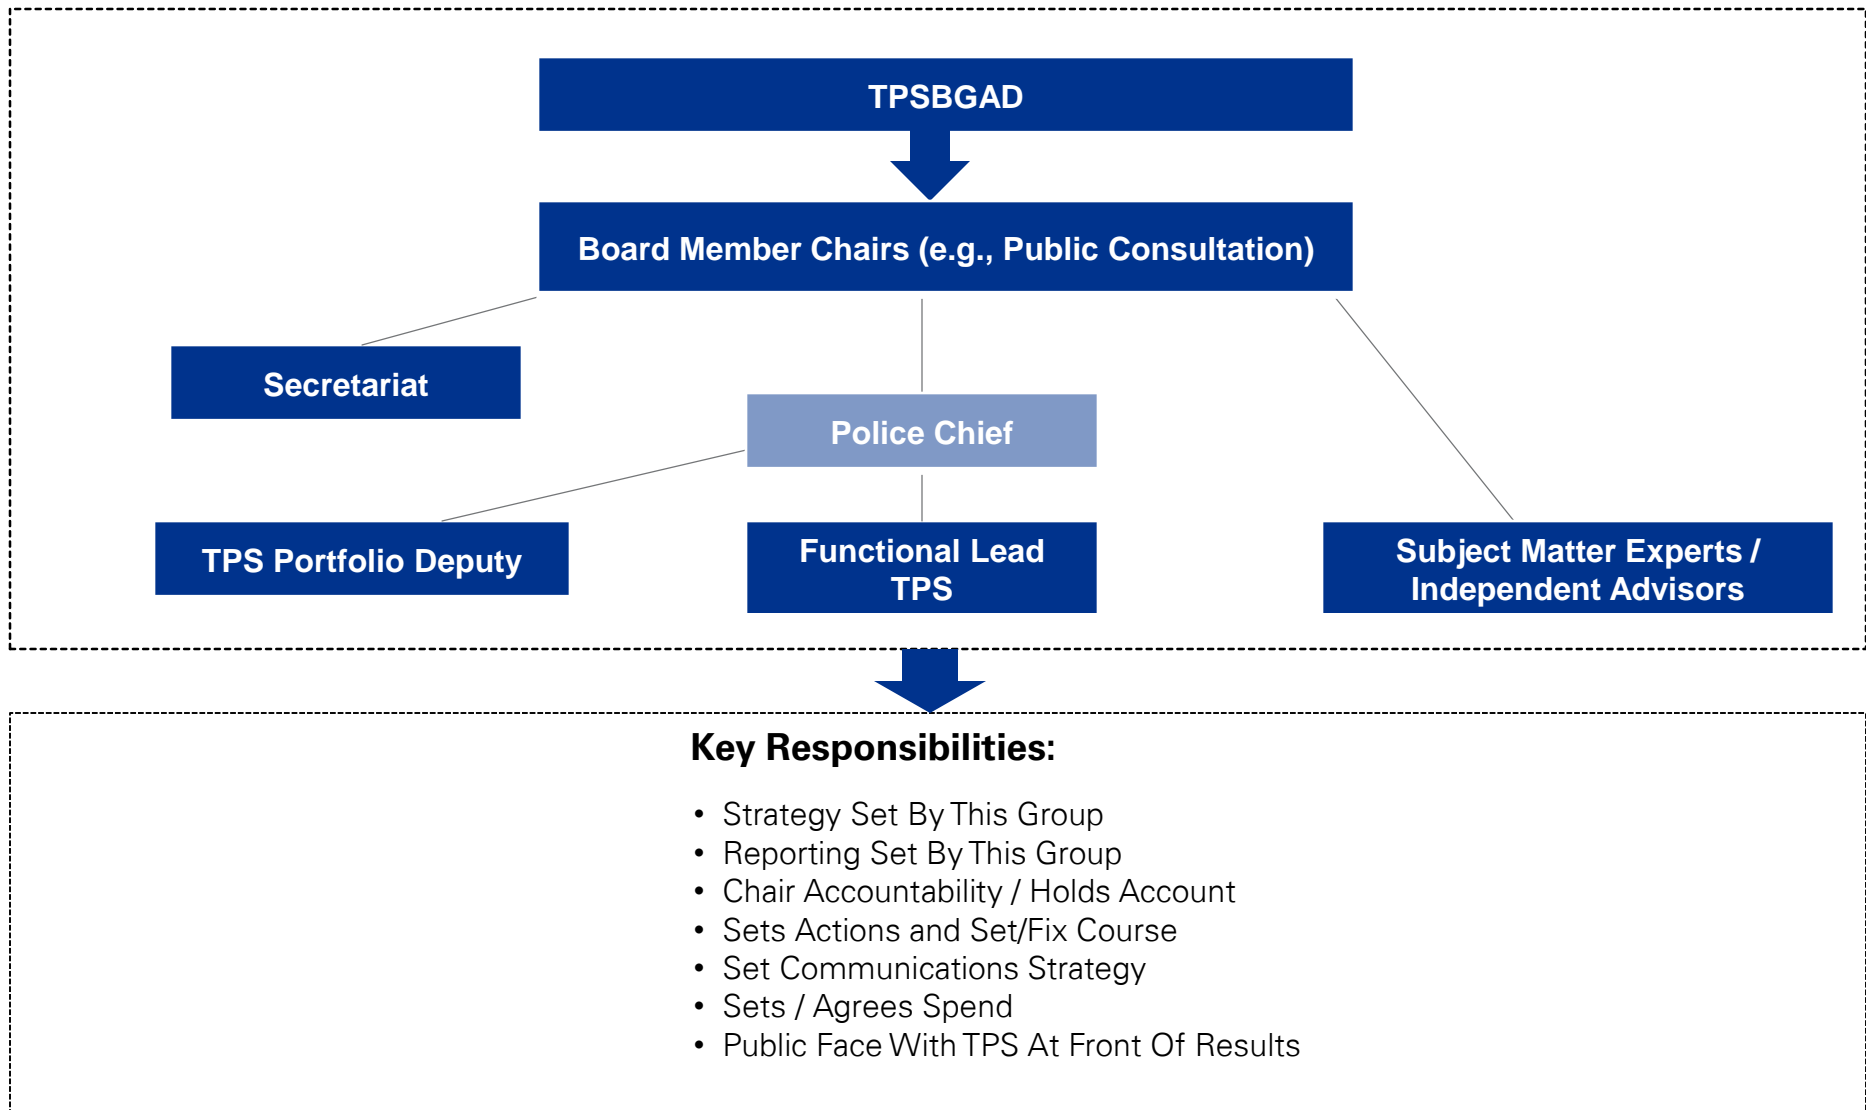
TPSBGAD

Board Member Chairs (e.g., Public Consultation)

Secretariat

Police Chief

TPS Portfolio Deputy

Functional Lead TPS

Subject Matter Experts / Independent Advisors

Key Responsibilities:

- Strategy Set By This Group
- Reporting Set By This Group
- Chair Accountability / Holds Account
- Sets Actions and Set/Fix Course
- Set Communications Strategy
- Sets / Agrees Spend
- Public Face With TPS At Front Of Results